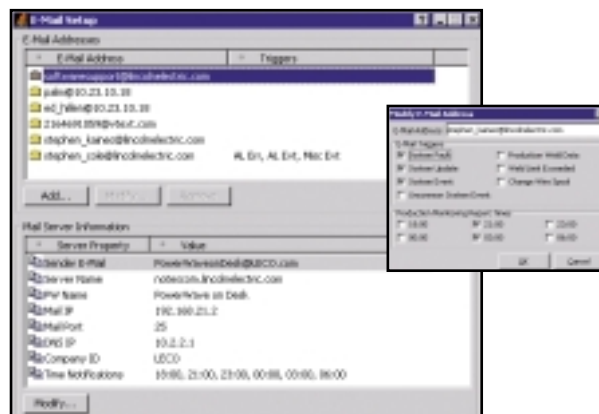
E-Mail Setup

E-Mail Addresses

E-Mail Address | Triggers

softwaresupport@lincolnelectric.com
jsalis@10.23.10.18
ed_hillen@10.23.10.18
2164691859@vtext.com
stephen_kaneo@lincolnelectric.com
stephen_cole@lincolnelectric.com | Al. Err, Al. Evt, Misc Evt

Add... | Modify... | Remove

Mail Server Information

Server Property | Value

Sender E-Mail | PowerWaveatDesk@LECO.com
Server Name | notescom.lincolnelectric.com
PW Name | PowerWave on Desk
Mail IP | 192.168.21.2
Mail Port | 25
DNS IP | 10.2.2.1
Company ID | LECO
Time Notifications | 15:00, 21:00, 23:00, 00:00, 03:00, 06:00

Modify...

Modify E-Mail Address

E-Mail Address: stephen_kaneo@lincolnelectric.com

E-Mail Triggers
System Fault | Production Weld Data
System Update | Weld Limit Exceeded
System Event | Change Wire Spool
Disconnect System Event

Production Monitoring Report Times
18:00 | 21:00 | 23:00
00:00 | 03:00 | 06:00

OK | Cancel